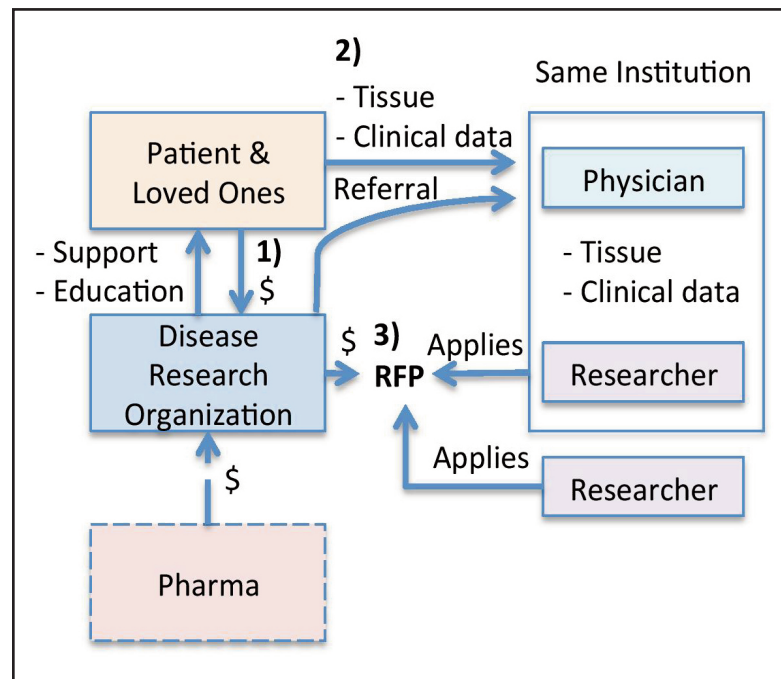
2)
- Tissue
- Clinical data

Same Institution

Patient & Loved Ones

Referral

Physician

- Support
- Education

1)
$

- Tissue
- Clinical data

Disease Research Organization

$

3)
RFP

Applies

Researcher

Applies

Researcher

$

Pharma